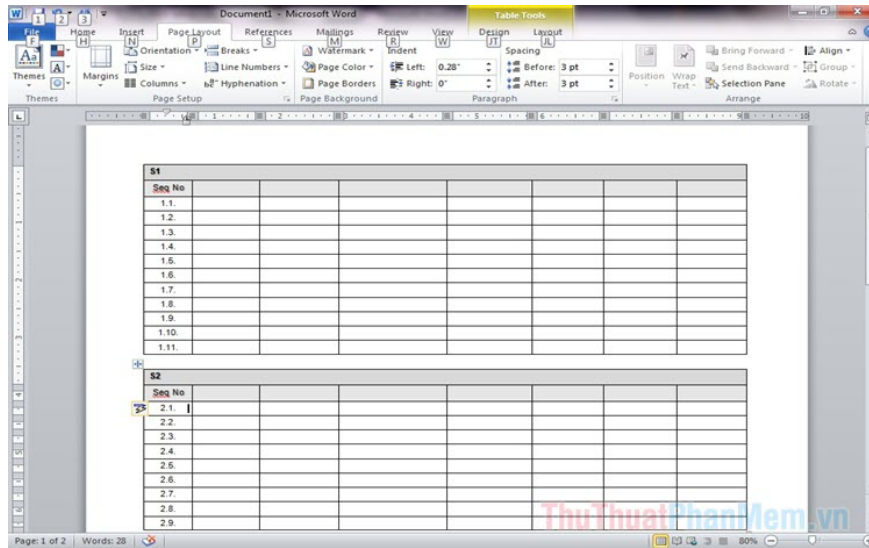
W 1 2 3 Document1 - Microsoft Word Table Tools

File F Home H Insert N Page Layout P References S Mailings M Review R View W Design JT Layout JL

Themes A Margins Orientation Size Columns Breaks Line Numbers Hyphenation Watermark Page Color Page Borders Indent Left: 0.28" Right: 0" Spacing Before: 3 pt After: 3 pt Position Wrap Text Bring Forward Send Backward Selection Pane Align Group Rotate

Themes Page Setup Page Background Paragraph Arrange

| S1 | | | | | | | |
|---|---|---|---|---|---|---|---|
| Seq No | | | | | | | |
| 1.1. | | | | | | | |
| 1.2. | | | | | | | |
| 1.3. | | | | | | | |
| 1.4. | | | | | | | |
| 1.5. | | | | | | | |
| 1.6. | | | | | | | |
| 1.7. | | | | | | | |
| 1.8. | | | | | | | |
| 1.9. | | | | | | | |
| 1.10. | | | | | | | |
| 1.11. | | | | | | | |

| S2 | | | | | | | |
|---|---|---|---|---|---|---|---|
| Seq No | | | | | | | |
| 2.1. | | | | | | | |
| 2.2. | | | | | | | |
| 2.3. | | | | | | | |
| 2.4. | | | | | | | |
| 2.5. | | | | | | | |
| 2.6. | | | | | | | |
| 2.7. | | | | | | | |
| 2.8. | | | | | | | |
| 2.9. | | | | | | | |

Page: 1 of 2 Words: 28 80%

ThuThuatPhanMem.vn